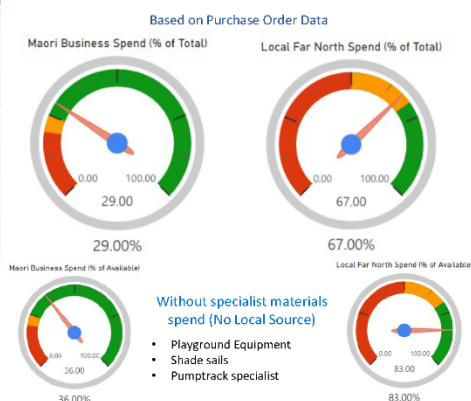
Based on Purchase Order Data

Maori Business Spend (% of Total)

0.00
100.00
29.00

29.00%

Local Far North Spend (% of Total)

0.00
100.00
67.00

67.00%

Maori Business Spend (% of Available)

0.00
100.00
36.00

36.00%

Without specialist materials spend (No Local Source)

• Playground Equipment
• Shade sails
• Pumptrack specialist

Local Far North Spend (% of Available)

0.00
100.00
83.00

83.00%